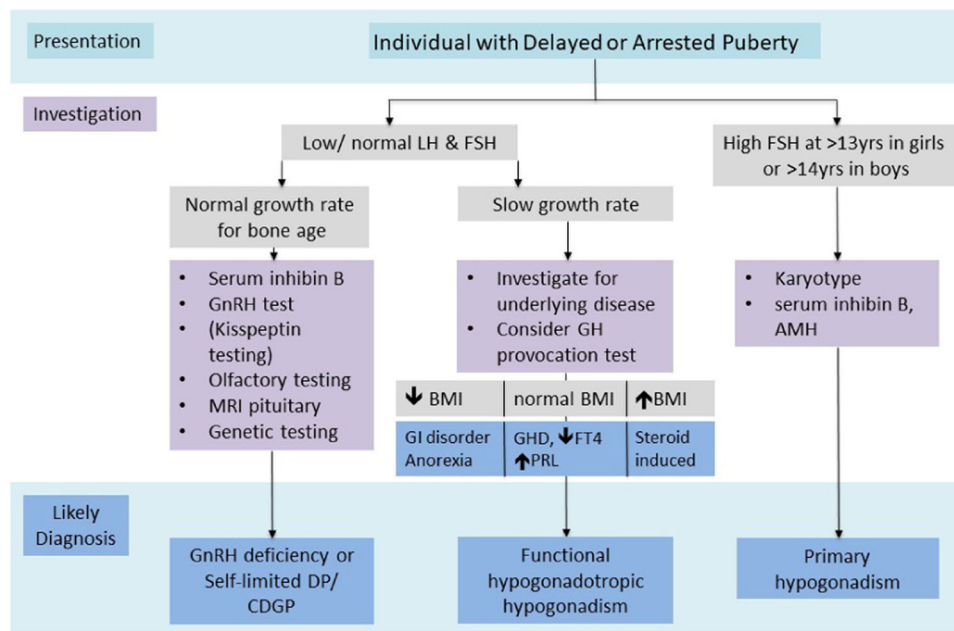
Presentation

Individual with Delayed or Arrested Puberty

Investigation

Low/ normal LH & FSH

High FSH at >13yrs in girls or >14yrs in boys

Normal growth rate for bone age

Slow growth rate

- Serum inhibin B
- GnRH test
- (Kisspeptin testing)
- Olfactory testing
- MRI pituitary
- Genetic testing

- Investigate for underlying disease
- Consider GH provocation test

- Karyotype
- serum inhibin B, AMH

| ↓ BMI | normal BMI | ↑BMI |
|---|---|---|
| GI disorder Anorexia | GHD, ↓FT4 ↑PRL | Steroid induced |

Likely Diagnosis

GnRH deficiency or Self-limited DP/ CDGP

Functional hypogonadotropic hypogonadism

Primary hypogonadism